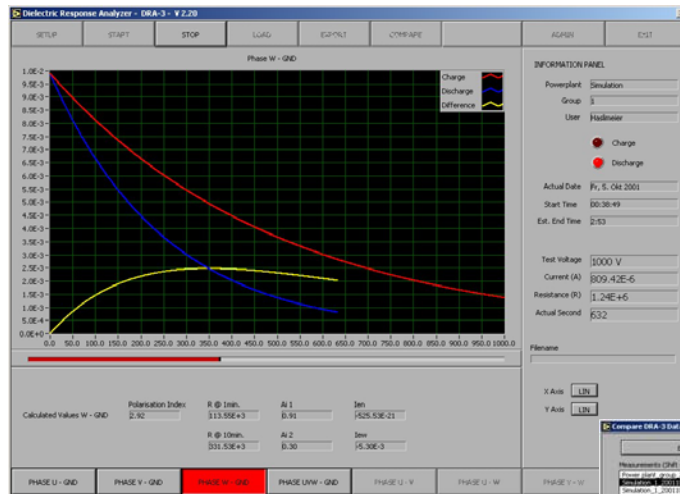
Dielectric Response Analyzer - DRA-3 - V 2.20

SETUP
START
STOP
LOAD
EXPORT
COMPARE
ADMIN
EXIT

Phase W - GND

Charge
Discharge
Difference

1.0E-2
9.5E-3
9.0E-3
8.5E-3
8.0E-3
7.5E-3
7.0E-3
6.5E-3
6.0E-3
5.5E-3
5.0E-3
4.5E-3
4.0E-3
3.5E-3
3.0E-3
2.5E-3
2.0E-3
1.5E-3
1.0E-3
5.0E-4
0.0E+0

0.0 50.0 100.0 150.0 200.0 250.0 300.0 350.0 400.0 450.0 500.0 550.0 600.0 650.0 700.0 750.0 800.0 850.0 900.0 950.0 1000.0

INFORMATION PANEL

Powerplant | Simulation
Group | 1
User | Hadlmeier

Charge
Discharge

Actual Date | Fr, 5. Okt 2001
Start Time | 08:38:49
Est. End Time | 2:53

Test Voltage | 1000 V
Current (A) | 809.42E-6
Resistance (R) | 1.24E+6
Actual Second | 632

Filename

X Axis | LIN
Y Axis | LIN

Calculated Values W - GND

Polarisation Index
2.92

R @ 1min.
113.55E+3

R @ 10min.
331.53E+3

AI 1
0.91

AI 2
0.30

Ien
-525.53E-21

Iew
-5.30E-3

Compare DRA-3 Dat
Measurements (SNR
Power plant group
Simulation_1_20011
Simulation_1_20011

PHASE U - GND
PHASE V - GND
PHASE W - GND
PHASE UVW - GND
PHASE U - V
PHASE U - W
PHASE V - W